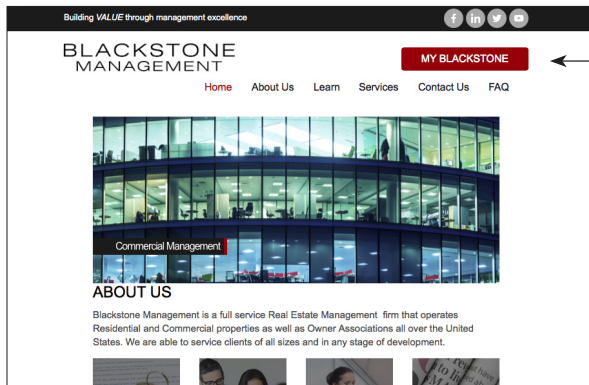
Building *VALUE* through management excellence

f in

BLACKSTONE
MANAGEMENT

MY BLACKSTONE

Home About Us Learn Services Contact Us FAQ

Commercial Management

ABOUT US

Blackstone Management is a full service Real Estate Management firm that operates Residential and Commercial properties as well as Owner Associations all over the United States. We are able to service clients of all sizes and in any stage of development.